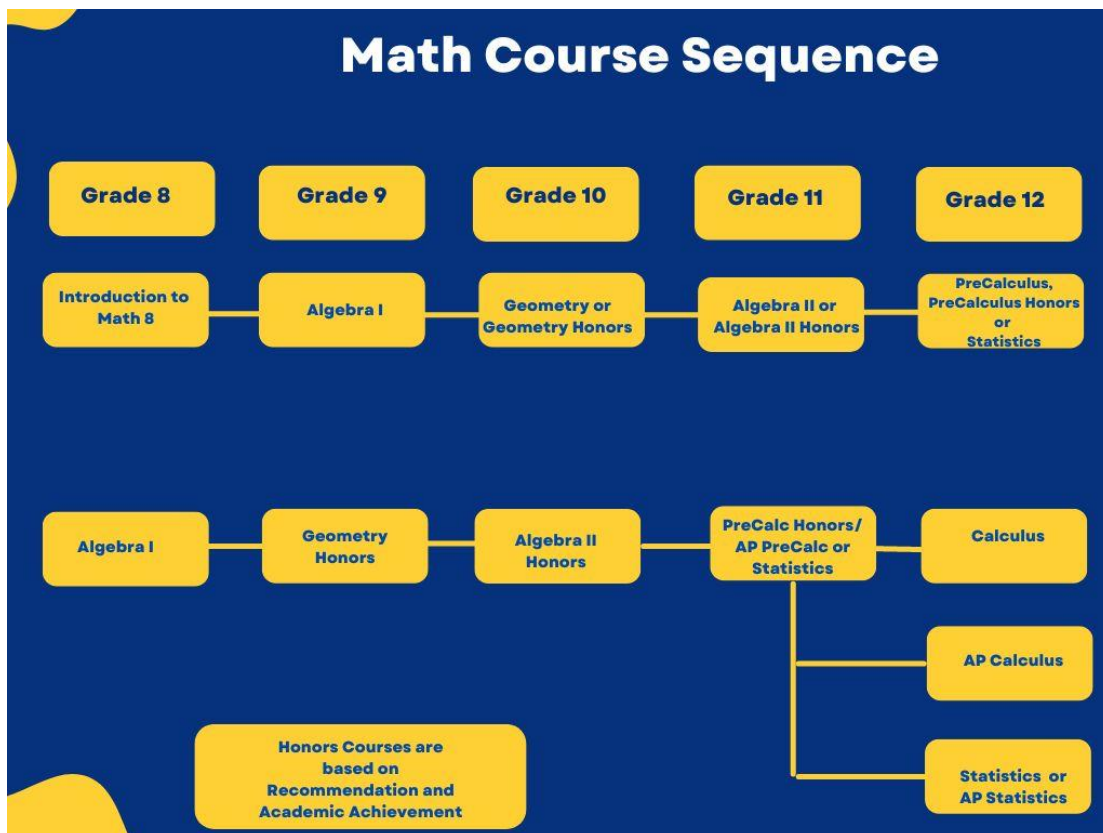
Math Course Sequence

Grade 8

Grade 9

Grade 10

Grade 11

Grade 12

Introduction to Math 8

Algebra I

Geometry or Geometry Honors

Algebra II or Algebra II Honors

PreCalculus, PreCalculus Honors or Statistics

Algebra I

Geometry Honors

Algebra II Honors

PreCalc Honors/ AP PreCalc or Statistics

Calculus

AP Calculus

Statistics or AP Statistics

Honors Courses are based on Recommendation and Academic Achievement